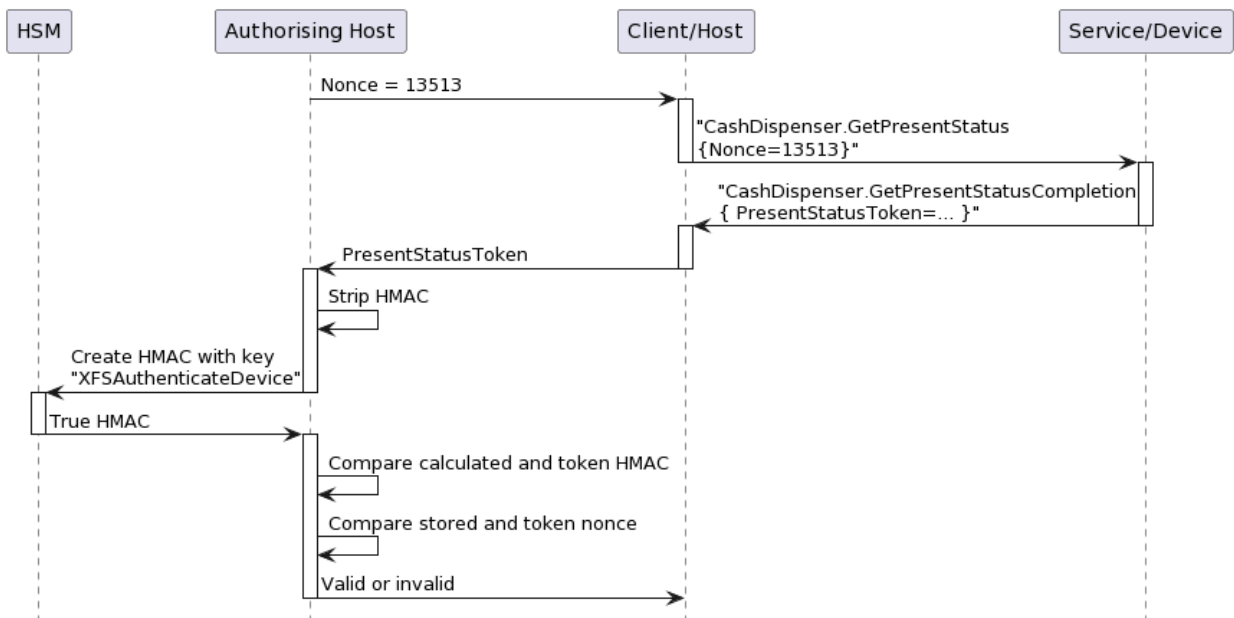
HSM

Authorising Host

Client/Host

Service/Device

Nonce = 13513

"CashDispenser.GetPresentStatus {Nonce=13513}"

"CashDispenser.GetPresentStatusCompletion { PresentStatusToken=... }"

PresentStatusToken

Strip HMAC

Create HMAC with key "XFSAuthenticateDevice"

True HMAC

Compare calculated and token HMAC

Compare stored and token nonce

Valid or invalid